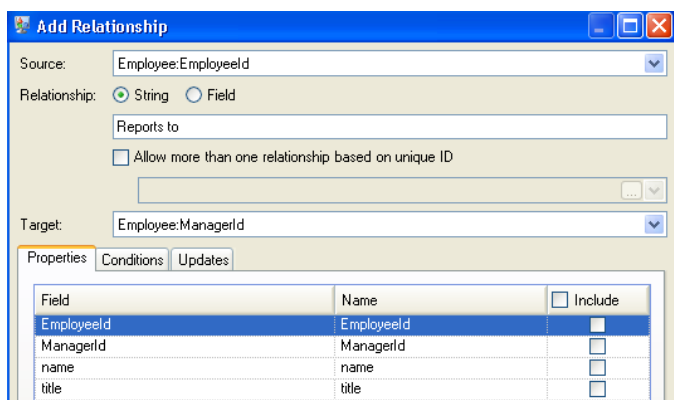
Add Relationship

Source: Employee:EmployeeId

Relationship: String Field

Reports to

Allow more than one relationship based on unique ID

...

Target: Employee:ManagerId

Properties | Conditions | Updates

| Field | Name | Include |
|---|---|---|
| EmployeeId | EmployeeId | |
| ManagerId | ManagerId | |
| name | name | |
| title | title | |